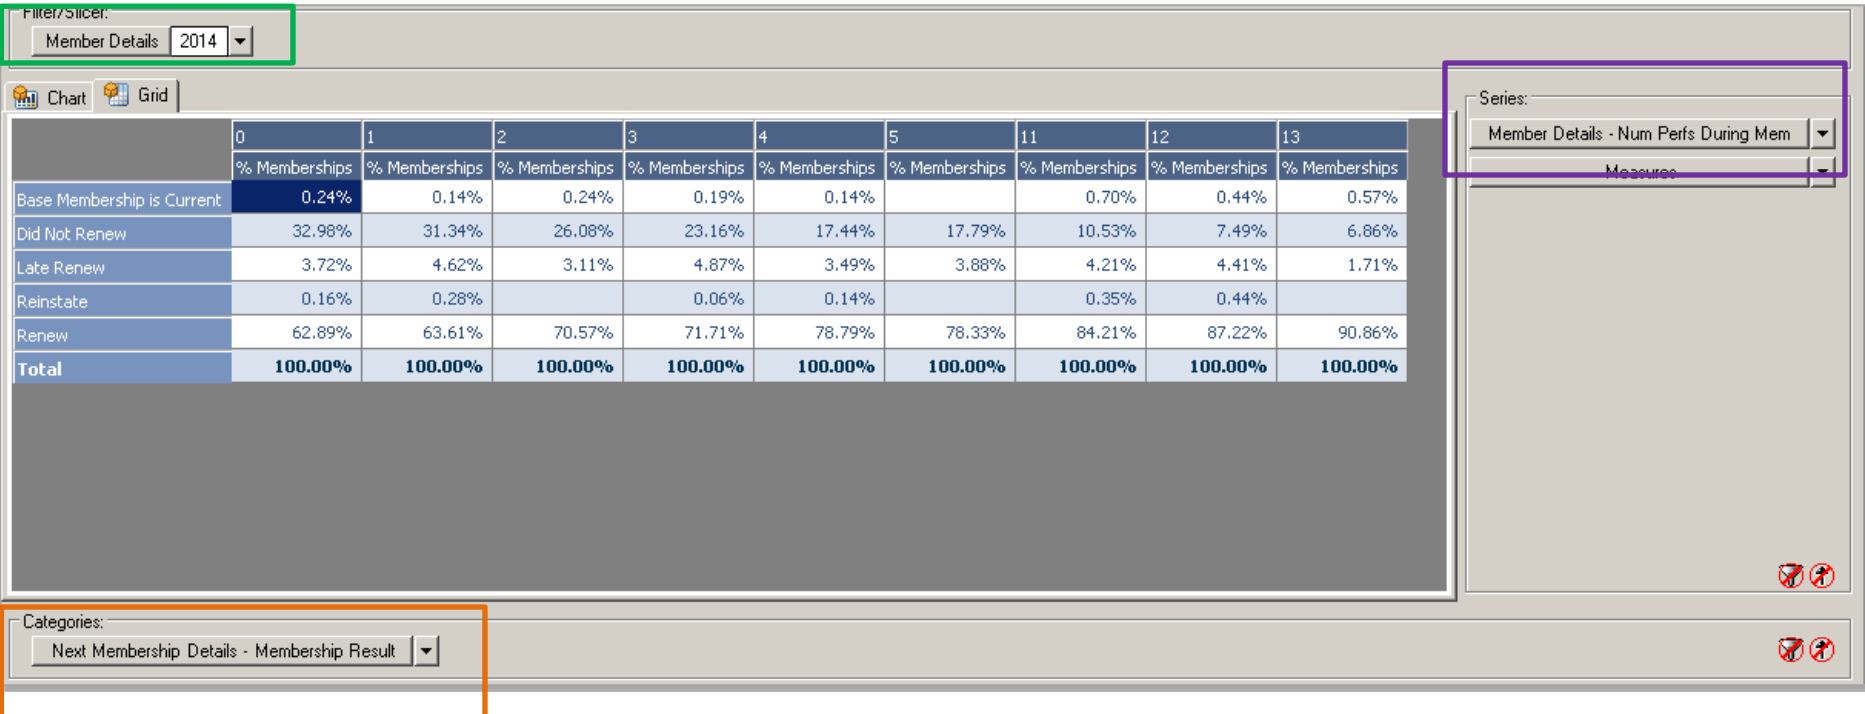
Filter/Slicer:

Member Details 2014

Chart Grid

Series:

Member Details - Num Perfs During Mem

Measures

| | 0 | 1 | 2 | 3 | 4 | 5 | 11 | 12 | 13 |
|---|---|---|---|---|---|---|---|---|---|
| | % Memberships | % Memberships | % Memberships | % Memberships | % Memberships | % Memberships | % Memberships | % Memberships | % Memberships |
| Base Membership is Current | 0.24% | 0.14% | 0.24% | 0.19% | 0.14% | | 0.70% | 0.44% | 0.57% |
| Did Not Renew | 32.98% | 31.34% | 26.08% | 23.16% | 17.44% | 17.79% | 10.53% | 7.49% | 6.86% |
| Late Renew | 3.72% | 4.62% | 3.11% | 4.87% | 3.49% | 3.88% | 4.21% | 4.41% | 1.71% |
| Reinstate | 0.16% | 0.28% | | 0.06% | 0.14% | | 0.35% | 0.44% | |
| Renew | 62.89% | 63.61% | 70.57% | 71.71% | 78.79% | 78.33% | 84.21% | 87.22% | 90.86% |
| Total | 100.00% | 100.00% | 100.00% | 100.00% | 100.00% | 100.00% | 100.00% | 100.00% | 100.00% |

Categories:

Next Membership Details - Membership Result